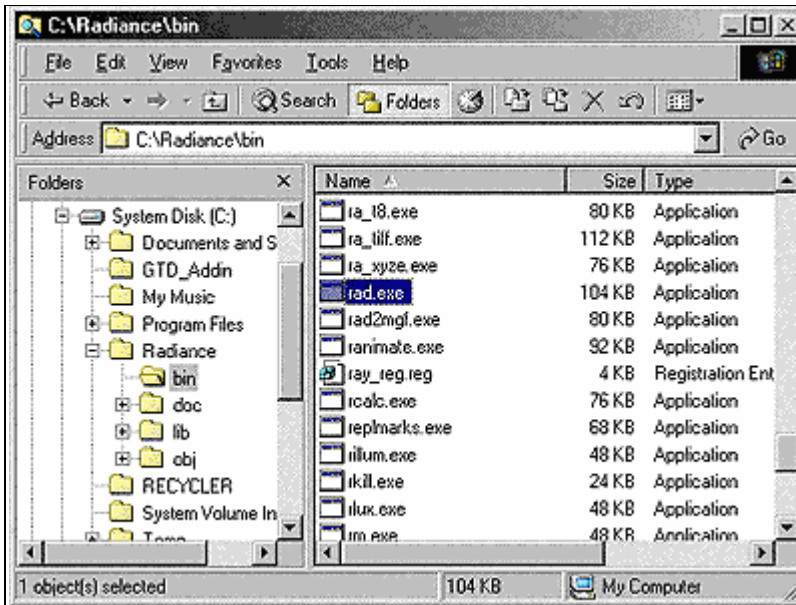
C:\Radiance\bin

File Edit View Favorites Tools Help

Back Search Folders

Address C:\Radiance\bin Go

Folders ×

System Disk (C:)
Documents and S
GTD_Addin
My Music
Program Files
Radiance
bin
doc
lib
obj
RECYCLER
System Volume In
Temp

| Name | Size | Type |
|---|---|---|
| ra_t8.exe | 80 KB | Application |
| ra_tiff.exe | 112 KB | Application |
| ra_xyze.exe | 76 KB | Application |
| rad.exe | 104 KB | Application |
| rad2mgf.exe | 80 KB | Application |
| ranimate.exe | 92 KB | Application |
| ray_reg.reg | 4 KB | Registration Ent |
| rcalc.exe | 76 KB | Application |
| replmarks.exe | 68 KB | Application |
| rillum.exe | 48 KB | Application |
| rkill.exe | 24 KB | Application |
| rlux.exe | 48 KB | Application |
| rm.exe | 48 KB | Application |

1 object(s) selected | 104 KB | My Computer